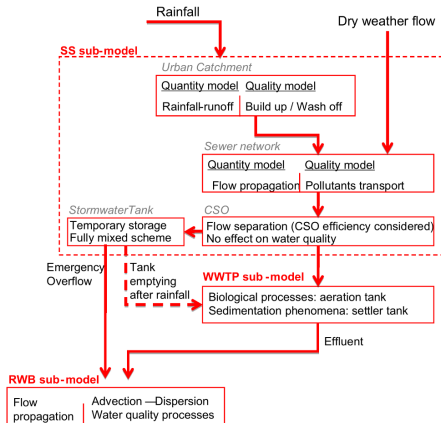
Rainfall

Dry weather flow

SS sub-model

Urban Catchment

Quantity model

Quality model

Rainfall-runoff

Build up / Wash off

Sewer network

Quantity model

Quality model

Flow propagation

Pollutants transport

StormwaterTank

Temporary storage
Fully mixed scheme

CSO

Flow separation (CSO efficiency considered)
No effect on water quality

Emergency Overflow

Tank emptying after rainfall

WWTP sub-model

Biological processes: aeration tank
Sedimentation phenomena: settler tank

Effluent

RWB sub-model

Flow propagation

Advection —Dispersion
Water quality processes